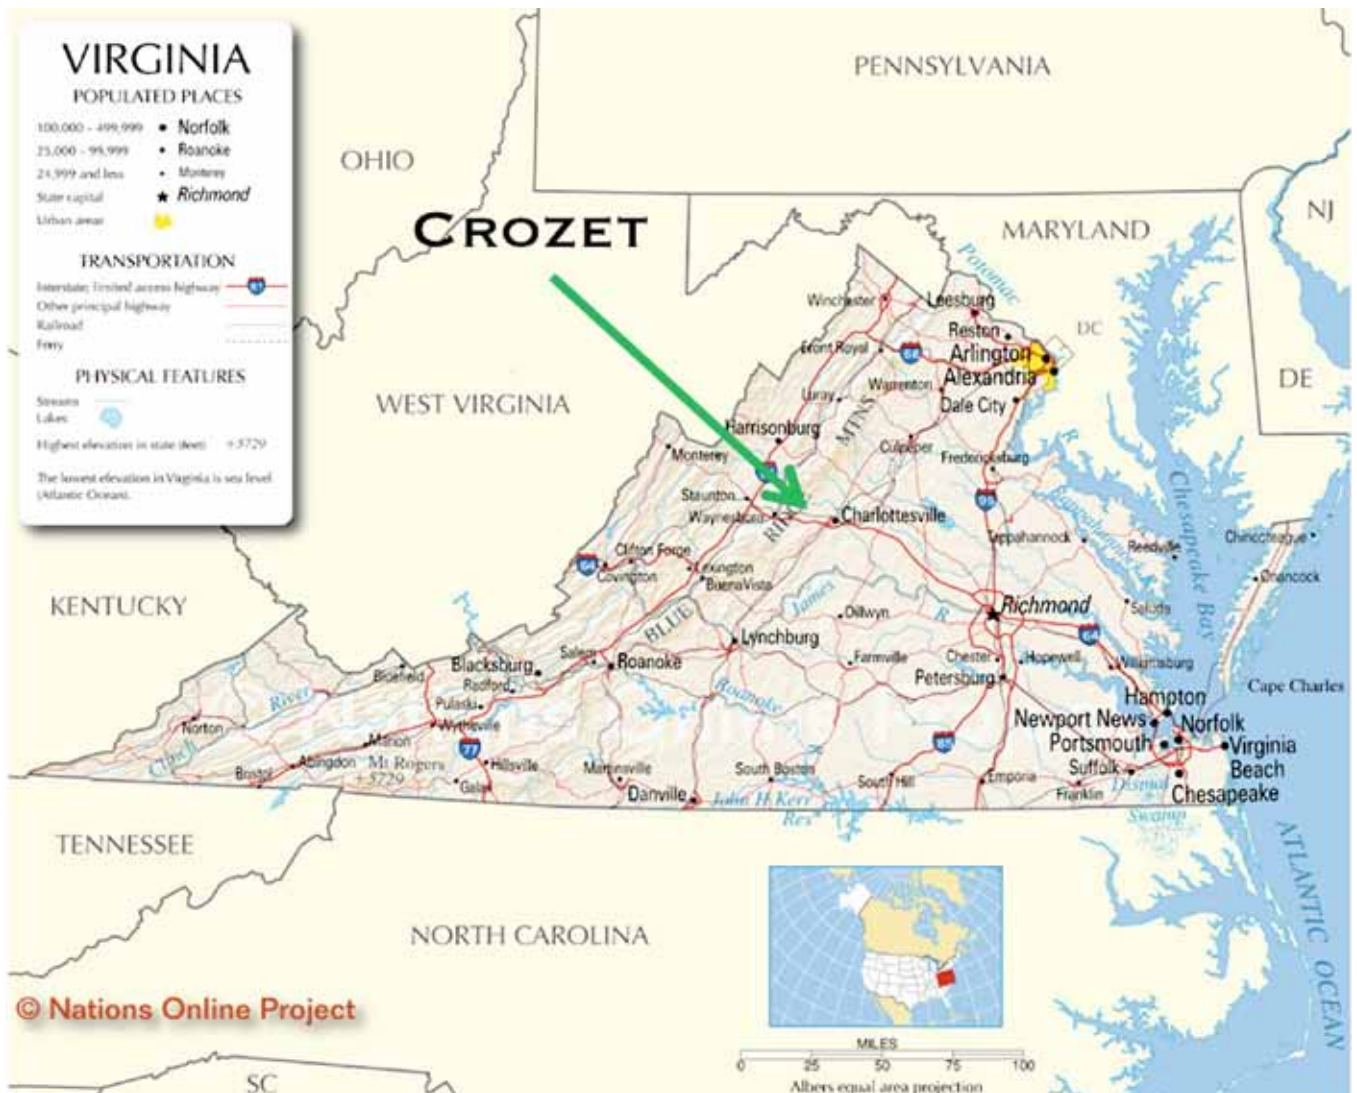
VIRGINIA
POPULATED PLACES
100,000 - 499,999 • Norfolk
25,000 - 99,999 • Roanoke
24,999 and less • Monterey
State capital ★ Richmond
Urban areas

TRANSPORTATION
Interstate; limited access highway 81
Other principal highway
Railroad
Ferry

PHYSICAL FEATURES
Streams
Lakes
Highest elevation in state (feet) +5729
The lowest elevation in Virginia is sea level (Atlantic Ocean).

CROZET

PENNSYLVANIA
OHIO
MARYLAND
NJ
DE
DC
WEST VIRGINIA
KENTUCKY
TENNESSEE
NORTH CAROLINA
SC
ATLANTIC OCEAN

Potomac
Winchester
Leesburg
Reston
Arlington
Alexandria
Front Royal
64
Warrenton
Dale City
Luray
MTNS
Harrisonburg
Culpeper
Fredericksburg
Monterey
Staunton
Waynesboro
RIDGE
Charlottesville
81
95
Rappahannock
Tappahannock
Reedville
Chincoteague
Onancock
Chesapeake Bay
Clifton Forge
Covington
Lexington
Buena Vista
64
James
Dillwyn
Richmond
Saluda
BLUE
Lynchburg
Farmville
Chester
Hopewell
Williamsburg
Salem
Roanoke
Blacksburg
Radford
Bluefield
Pulaski
Wytheville
Petersburg
Hampton
Cape Charles
Newport News
Norfolk
Portsmouth
Virginia Beach
Suffolk
Chesapeake
Roanoke
River
Norton
Clinch
Marion
Abingdon
Mt. Rogers +5729
Bristol
77
Hillsville
Galax
Martinsville
Danville
South Boston
John H. Kerr Res.
South Hill
85
Emporia
Franklin
Dismal Swamp
R.

© Nations Online Project

MILES
0 25 50 75 100
Albers equal area projection